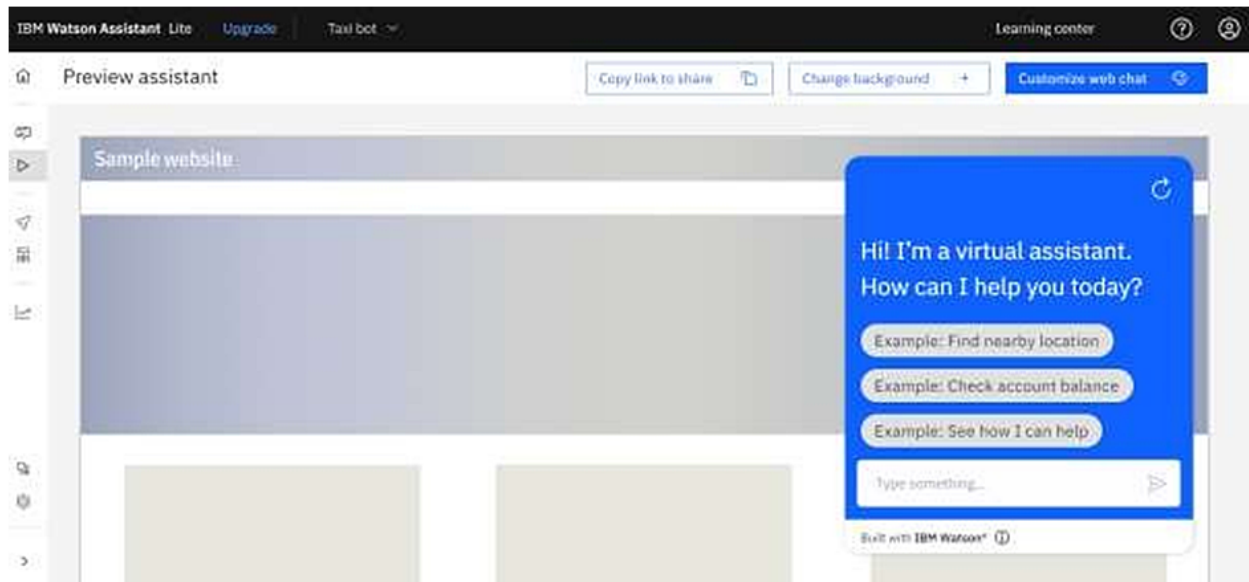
IBM Watson Assistant Lite Upgrade Taxi bot

Learning center

Preview assistant

Copy link to share

Change background +

Customize web chat

Sample website

Hi! I'm a virtual assistant. How can I help you today?

Example: Find nearby location

Example: Check account balance

Example: See how I can help

Type something...

Built with IBM Watson®